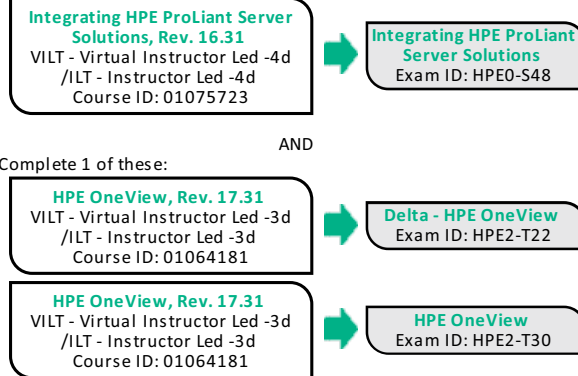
Integrating HPE ProLiant Server Solutions, Rev. 16.31
VILT - Virtual Instructor Led -4d
/ILT - Instructor Led -4d
Course ID: 01075723

Integrating HPE ProLiant Server Solutions
Exam ID: HPE0-S48

AND

Complete 1 of these:

HPE OneView, Rev. 17.31
VILT - Virtual Instructor Led -3d
/ILT - Instructor Led -3d
Course ID: 01064181

Delta - HPE OneView
Exam ID: HPE2-T22

HPE OneView, Rev. 17.31
VILT - Virtual Instructor Led -3d
/ILT - Instructor Led -3d
Course ID: 01064181

HPE OneView
Exam ID: HPE2-T30